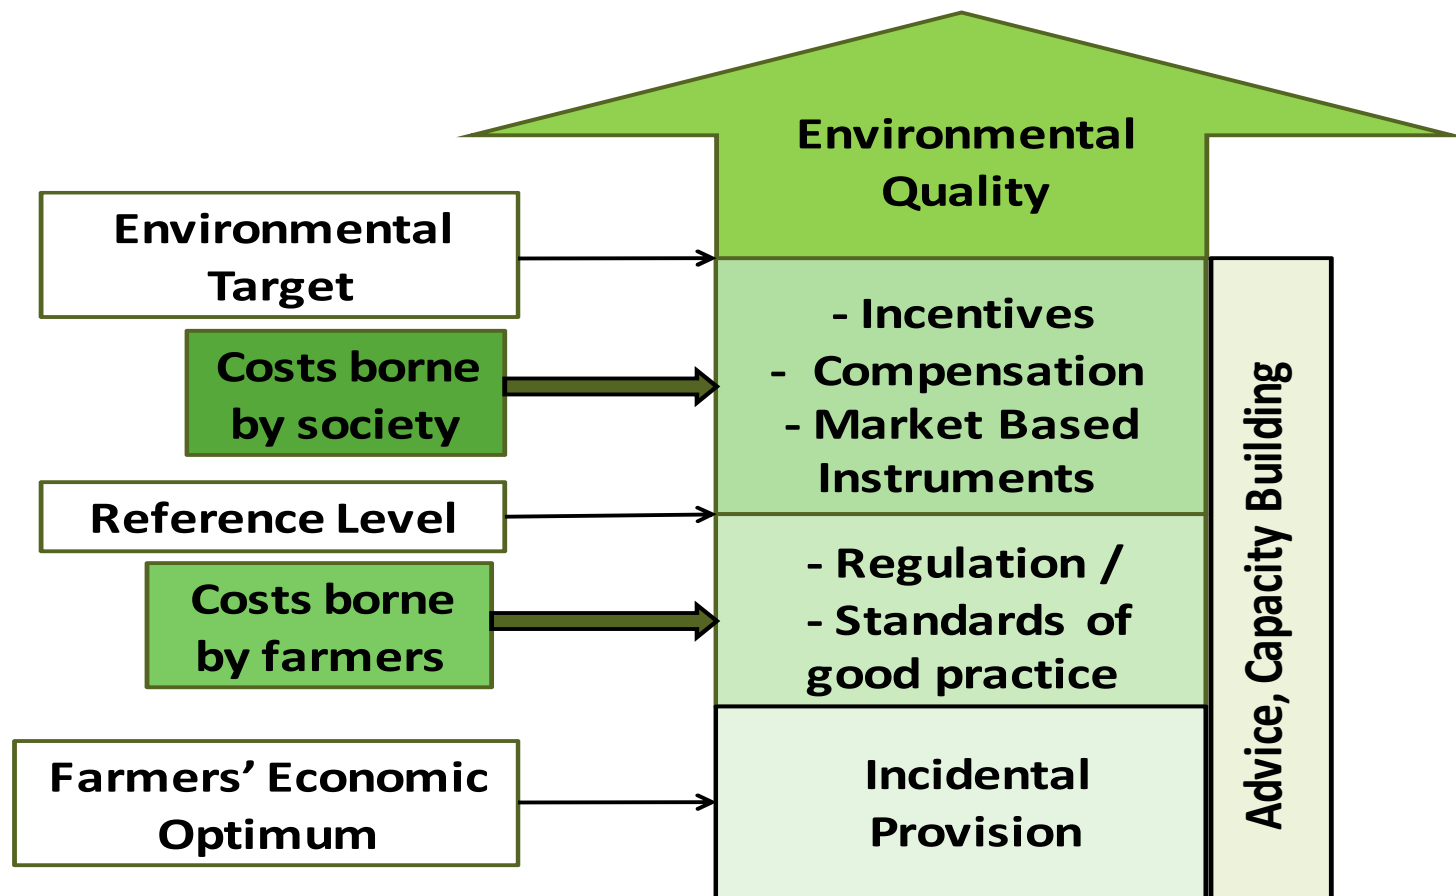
Environmental Quality

Environmental Target

Costs borne by society

- Incentives
- Compensation
- Market Based Instruments

Reference Level

Costs borne by farmers

- Regulation /
- Standards of good practice

Farmers' Economic Optimum

Incidental Provision

Advice, Capacity Building